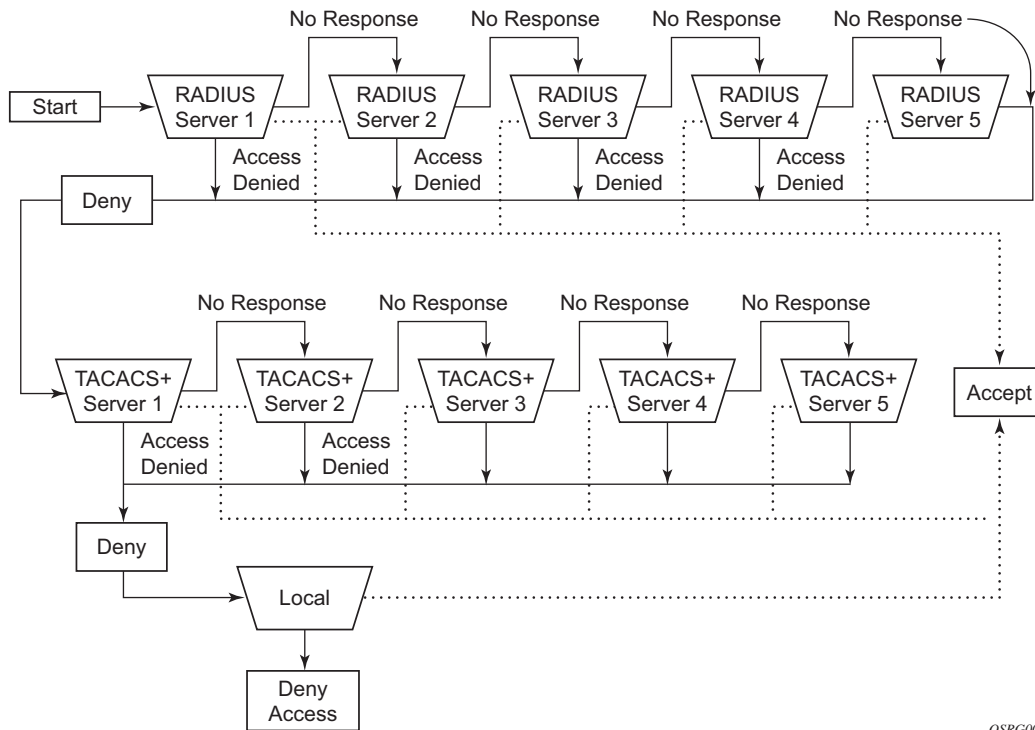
No Response
No Response
No Response
No Response

Start

RADIUS Server 1
RADIUS Server 2
RADIUS Server 3
RADIUS Server 4
RADIUS Server 5

Access Denied
Access Denied
Access Denied
Access Denied

Deny

No Response
No Response
No Response
No Response

TACACS+ Server 1
TACACS+ Server 2
TACACS+ Server 3
TACACS+ Server 4
TACACS+ Server 5

Accept

Access Denied
Access Denied

Deny

Local

Deny Access

OSPG0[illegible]